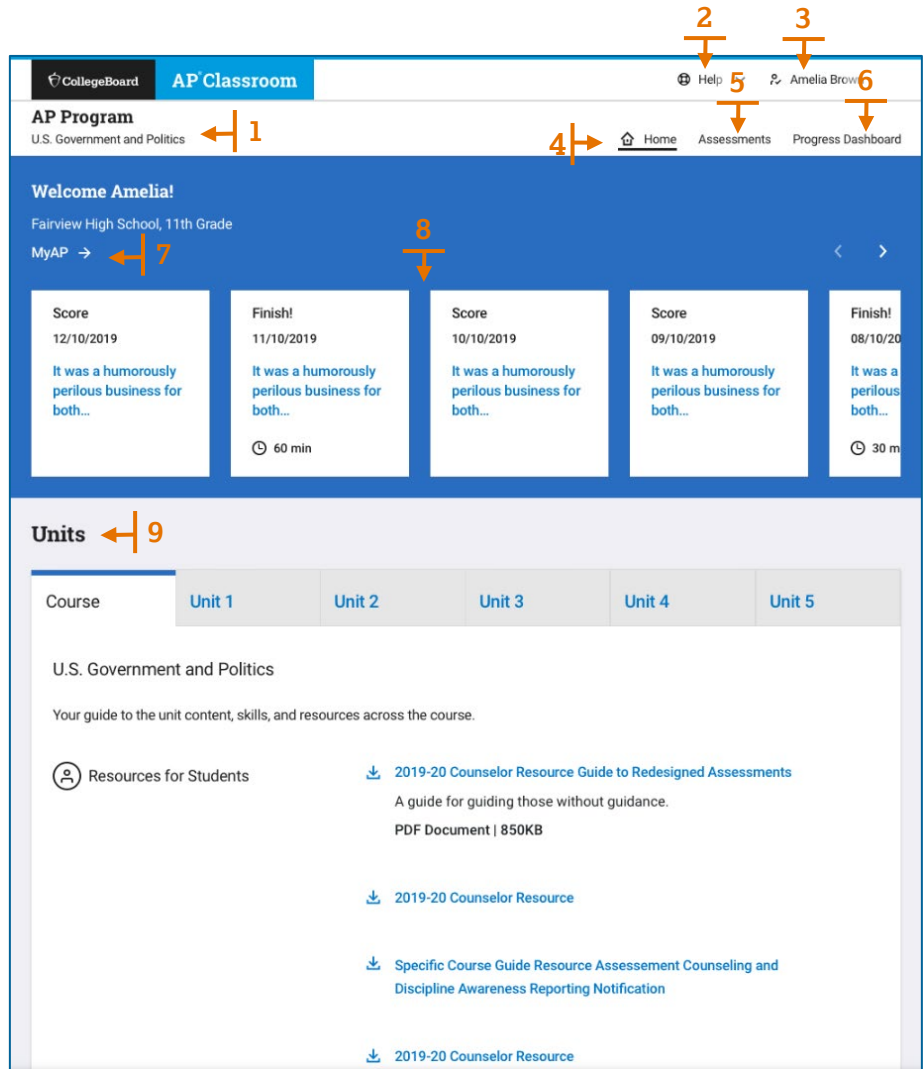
2 3

CollegeBoard AP Classroom

Help Amelia Brow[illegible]

5 6

AP Program
U.S. Government and Politics

1

4 Home Assessments Progress Dashboard

Welcome Amelia!

Fairview High School, 11th Grade

MyAP →

7

8

Score
12/10/2019
It was a humorously perilous business for both...

Finish!
11/10/2019
It was a humorously perilous business for both...
60 min

Score
10/10/2019
It was a humorously perilous business for both...

Score
09/10/2019
It was a humorously perilous business for both...

Finish!
08/10/2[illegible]
It was a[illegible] perilous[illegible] both...
30 m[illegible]

Units

9

| Course | Unit 1 | Unit 2 | Unit 3 | Unit 4 | Unit 5 |
|---|---|---|---|---|---|

U.S. Government and Politics

Your guide to the unit content, skills, and resources across the course.

Resources for Students

2019-20 Counselor Resource Guide to Redesigned Assessments
A guide for guiding those without guidance.
PDF Document | 850KB

2019-20 Counselor Resource

Specific Course Guide Resource Assessement Counseling and Discipline Awareness Reporting Notification

2019-20 Counselor Resource